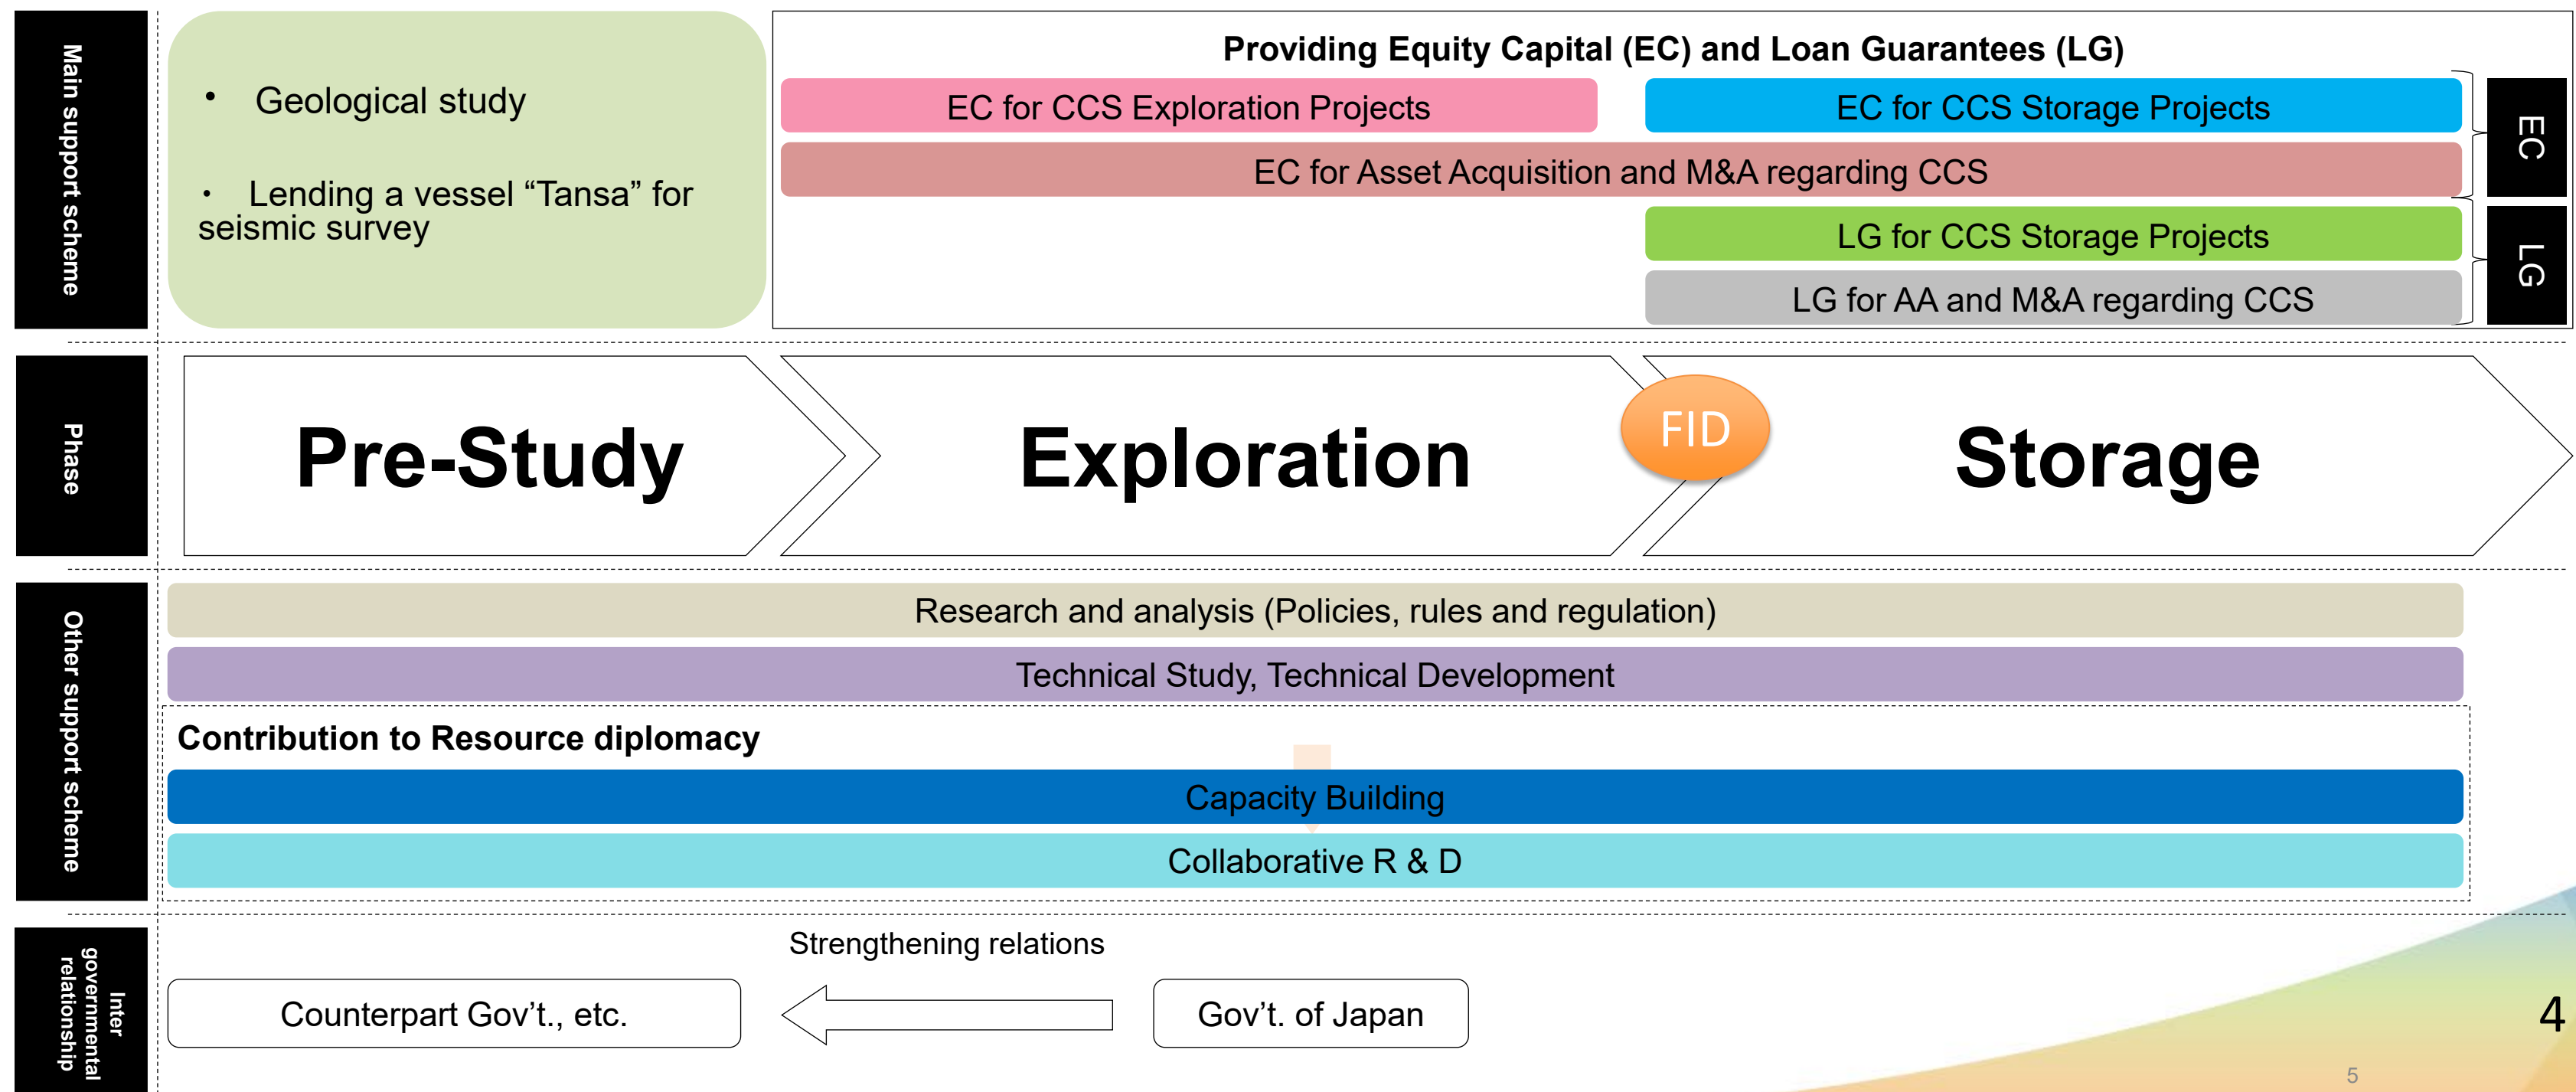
Main support scheme

• Geological study

• Lending a vessel “Tansa” for seismic survey

Providing Equity Capital (EC) and Loan Guarantees (LG)

EC for CCS Exploration Projects

EC for CCS Storage Projects

EC for Asset Acquisition and M&A regarding CCS

LG for CCS Storage Projects

LG for AA and M&A regarding CCS

EC

LG

Phase

Pre-Study

Exploration

FID

Storage

Other support scheme

Research and analysis (Policies, rules and regulation)

Technical Study, Technical Development

Contribution to Resource diplomacy

Capacity Building

Collaborative R & D

Inter governmental relationship

Strengthening relations

Counterpart Gov’t., etc.

Gov’t. of Japan

4

5